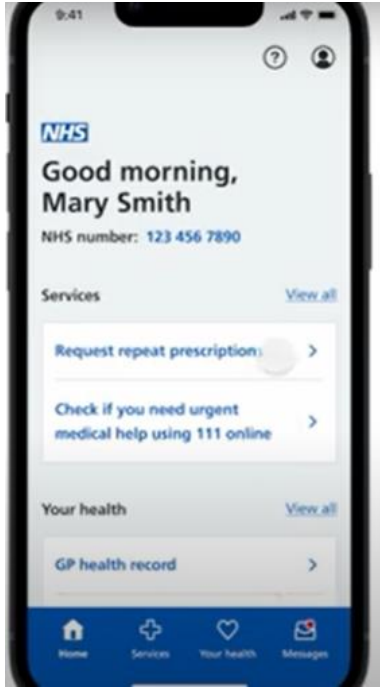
9:41

?

NHS

Good morning, Mary Smith

NHS number: 123 456 7890

Services

View all

Request repeat prescriptions

Check if you need urgent medical help using 111 online

Your health

View all

GP health record

Home

Services

Your health

Messages